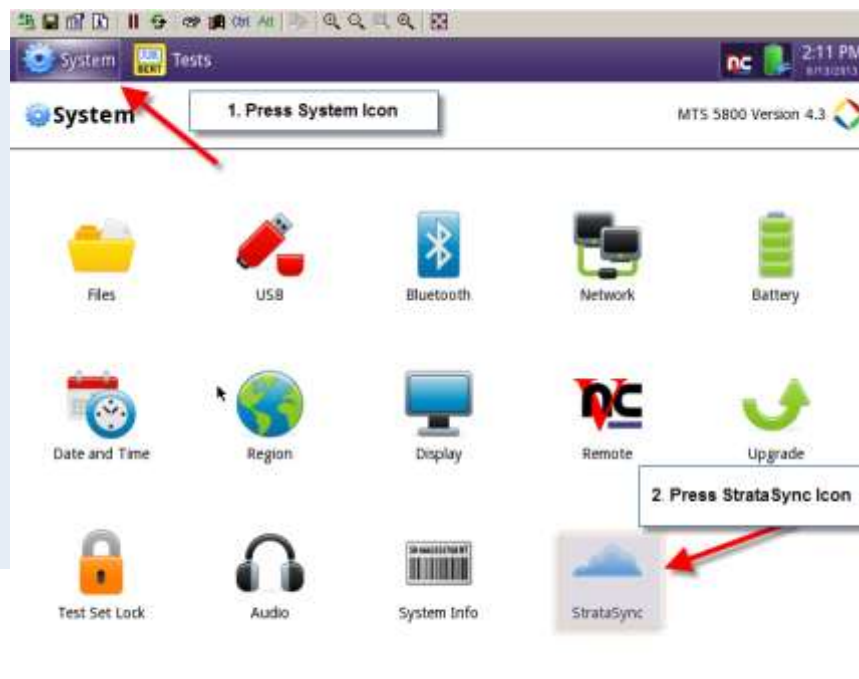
Ctrl Alt

System Tests

2:11 PM

System

1. Press System Icon

MTS 5800 Version 4.3

Files

USB

Bluetooth

Network

Battery

Date and Time

Region

Display

Remote

Upgrade

2. Press StrataSync Icon

Test Set Lock

Audio

System Info

StrataSync